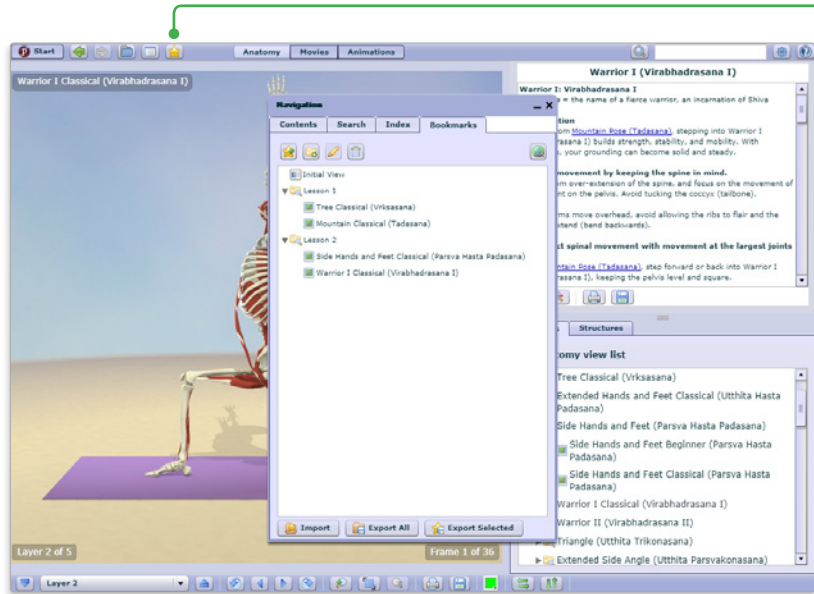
Start

Anatomy Movies Animations

Warrior I Classical (Virabhadrasana I)

Navigation

Contents Search Index Bookmarks

Initial View
Lesson 1
Tree Classical (Vrksasana)
Mountain Classical (Tadasana)
Lesson 2
Side Hands and Feet Classical (Parsva Hasta Padasana)
Warrior I Classical (Virabhadrasana I)

Import Export All Export Selected

Layer 2 of 5

Frame 1 of 36

Layer 2

Warrior I (Virabhadrasana I)

Warrior I: Virabhadrasana I
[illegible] = the name of a fierce warrior, an incarnation of Shiva

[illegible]ition
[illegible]om Mountain Pose (Tadasana), stepping into Warrior I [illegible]asana I) builds strength, stability, and mobility. With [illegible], your grounding can become solid and steady.

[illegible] movement by keeping the spine in mind.
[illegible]m over-extension of the spine, and focus on the movement of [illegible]nt on the pelvis. Avoid tucking the coccyx (tailbone).

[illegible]ms move overhead, avoid allowing the ribs to flair and the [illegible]tend (band backwards).

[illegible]t spinal movement with movement at the largest joints

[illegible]ntain Pose (Tadasana), step forward or back into Warrior I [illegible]asana I), keeping the pelvis level and square.

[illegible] Structures

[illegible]tomy view list
Tree Classical (Vrksasana)
Extended Hands and Feet Classical (Utthita Hasta Padasana)
Side Hands and Feet (Parsva Hasta Padasana)
Side Hands and Feet Beginner (Parsva Hasta Padasana)
Side Hands and Feet Classical (Parsva Hasta Padasana)
Warrior I Classical (Virabhadrasana I)
Warrior II (Virabhadrasana II)
Triangle (Utthita Trikonasana)
Extended Side Angle (Utthita Parsvakonasana)